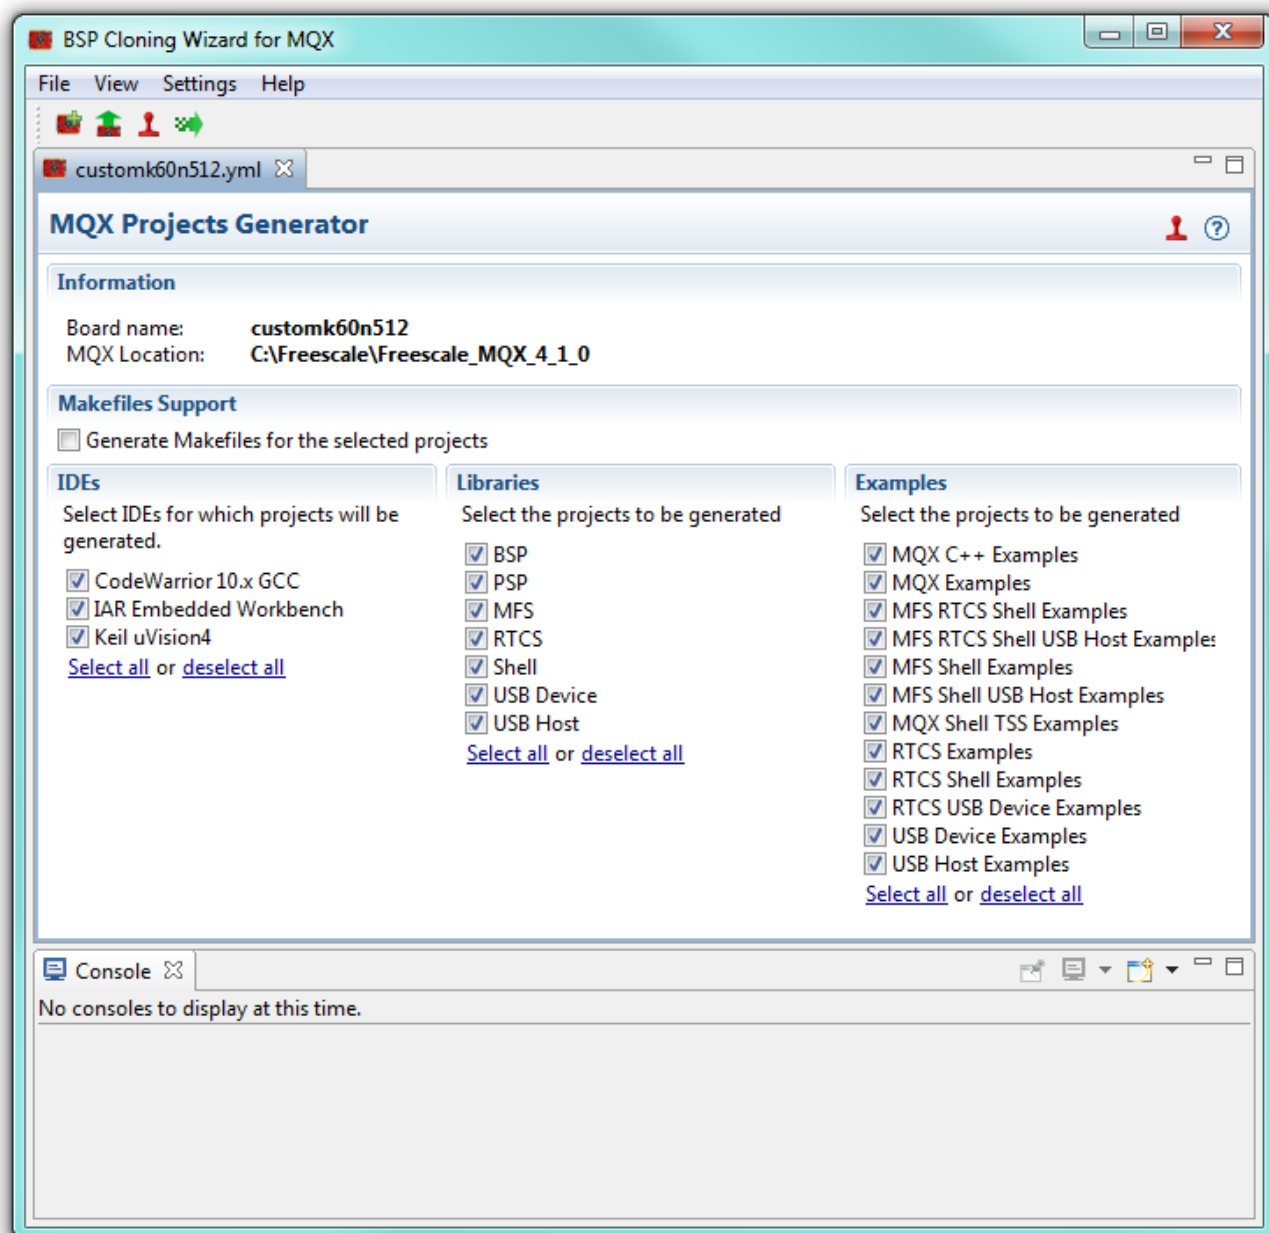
BSP Cloning Wizard for MQX

File View Settings Help

customk60n512.yml

MQX Projects Generator

Information

Board name: customk60n512
MQX Location: C:\Freescale\Freescale_MQX_4_1_0

Makefiles Support

Generate Makefiles for the selected projects

IDEs

Select IDEs for which projects will be generated.

CodeWarrior 10.x GCC
IAR Embedded Workbench
Keil uVision4

Select all or deselect all

Libraries

Select the projects to be generated

BSP
PSP
MFS
RTCS
Shell
USB Device
USB Host

Select all or deselect all

Examples

Select the projects to be generated

MQX C++ Examples
MQX Examples
MFS RTCS Shell Examples
MFS RTCS Shell USB Host Examples
MFS Shell Examples
MFS Shell USB Host Examples
MQX Shell TSS Examples
RTCS Examples
RTCS Shell Examples
RTCS USB Device Examples
USB Device Examples
USB Host Examples

Select all or deselect all

Console

No consoles to display at this time.